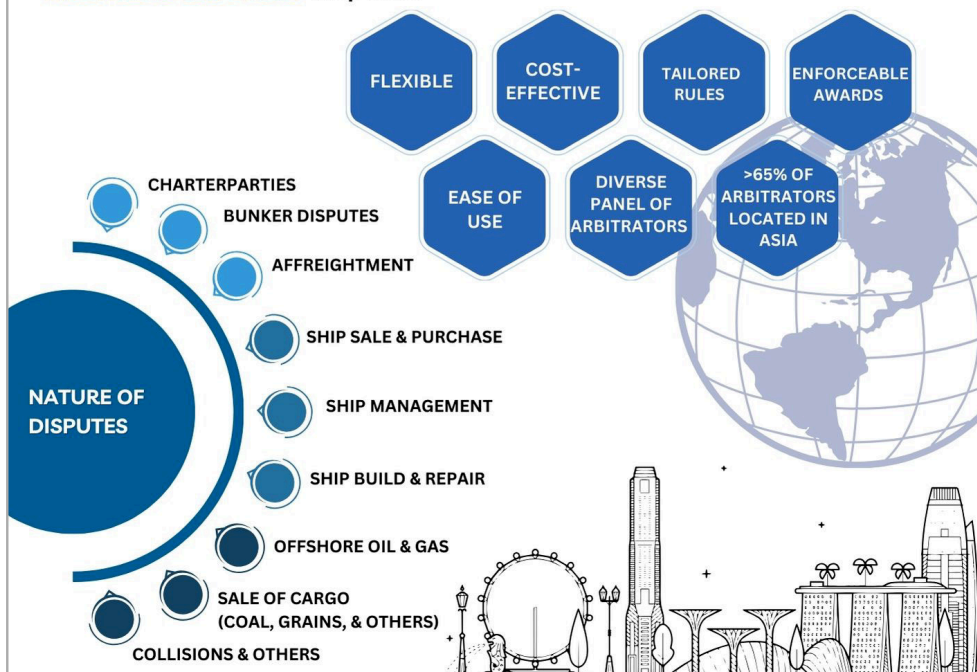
FLEXIBLE

COST-EFFECTIVE

TAILORED RULES

ENFORCEABLE AWARDS

EASE OF USE

DIVERSE PANEL OF ARBITRATORS

>65% OF ARBITRATORS LOCATED IN ASIA

NATURE OF DISPUTES

CHARTERPARTIES

BUNKER DISPUTES

AFFREIGHTMENT

SHIP SALE & PURCHASE

SHIP MANAGEMENT

SHIP BUILD & REPAIR

OFFSHORE OIL & GAS

SALE OF CARGO (COAL, GRAINS, & OTHERS)

COLLISIONS & OTHERS